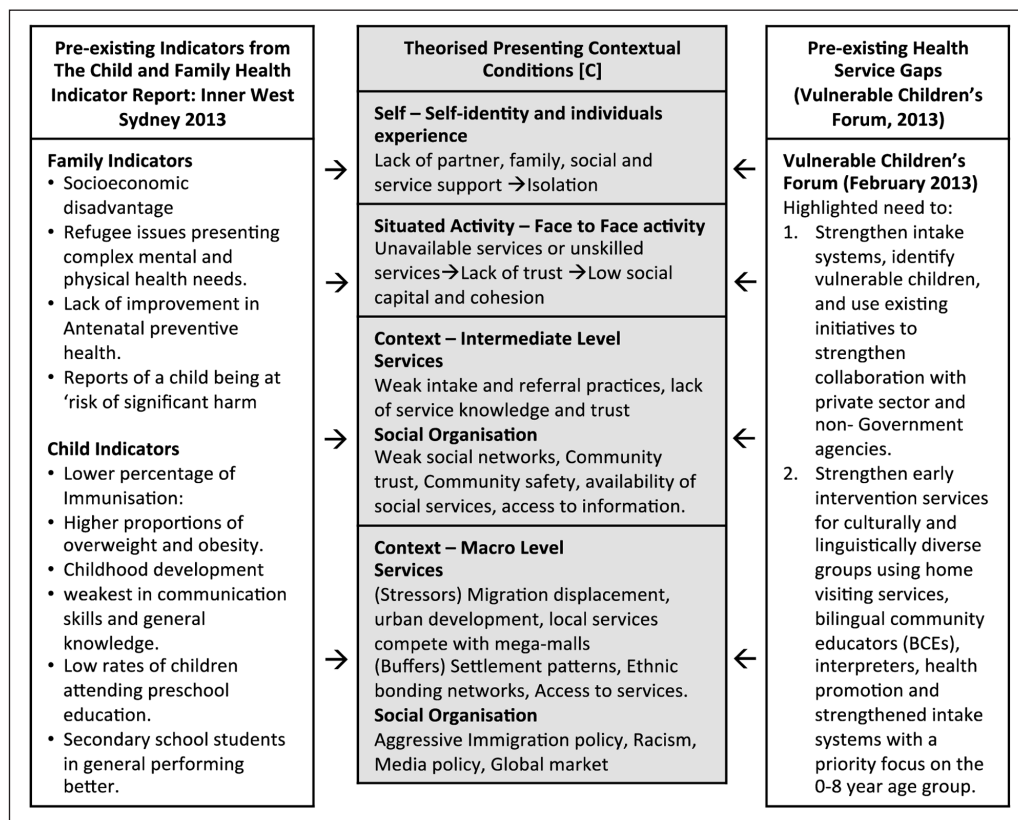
Pre-existing Indicators from The Child and Family Health Indicator Report: Inner West Sydney 2013

Family Indicators
• Socioeconomic disadvantage
• Refugee issues presenting complex mental and physical health needs.
• Lack of improvement in Antenatal preventive health.
• Reports of a child being at 'risk of significant harm

Child Indicators
• Lower percentage of Immunisation:
• Higher proportions of overweight and obesity.
• Childhood development
• weakest in communication skills and general knowledge.
• Low rates of children attending preschool education.
• Secondary school students in general performing better.

Theorised Presenting Contextual Conditions [C]

Self – Self-identity and individuals experience
Lack of partner, family, social and service support →Isolation

Situated Activity – Face to Face activity
Unavailable services or unskilled services→Lack of trust →Low social capital and cohesion

Context – Intermediate Level
Services
Weak intake and referral practices, lack of service knowledge and trust
Social Organisation
Weak social networks, Community trust, Community safety, availability of social services, access to information.

Context – Macro Level
Services
(Stressors) Migration displacement, urban development, local services compete with mega-malls
(Buffers) Settlement patterns, Ethnic bonding networks, Access to services.
Social Organisation
Aggressive Immigration policy, Racism, Media policy, Global market

Pre-existing Health Service Gaps (Vulnerable Children's Forum, 2013)

Vulnerable Children's Forum (February 2013)
Highlighted need to:
1. Strengthen intake systems, identify vulnerable children, and use existing initiatives to strengthen collaboration with private sector and non- Government agencies.
2. Strengthen early intervention services for culturally and linguistically diverse groups using home visiting services, bilingual community educators (BCEs), interpreters, health promotion and strengthened intake systems with a priority focus on the 0-8 year age group.